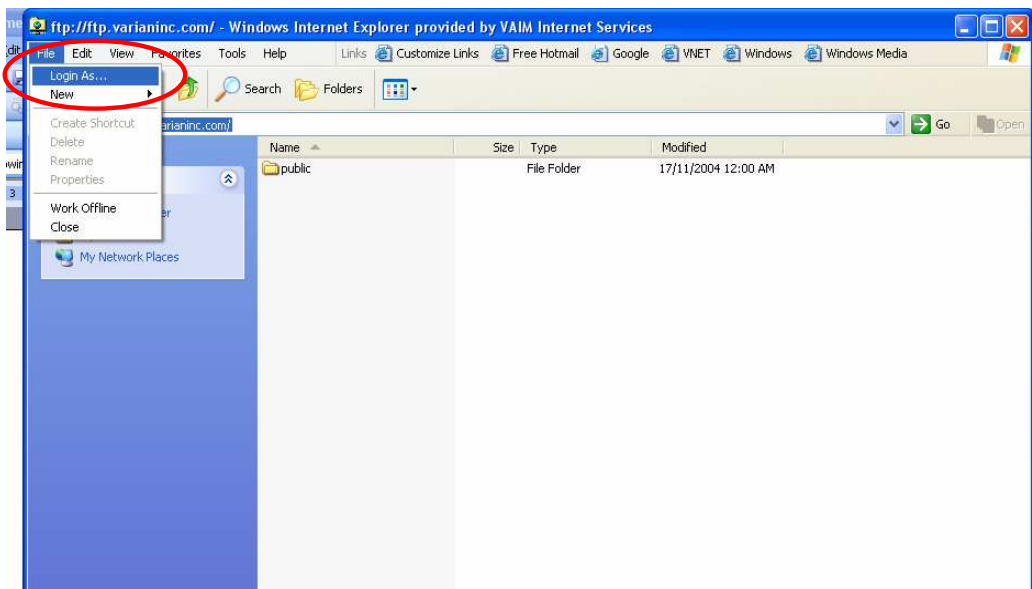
ftp://ftp.varianinc.com/ - Windows Internet Explorer provided by VAIM Internet Services

File Edit View Favorites Tools Help Links Customize Links Free Hotmail Google VNET Windows Windows Media

Login As...
New
Create Shortcut
Delete
Rename
Properties
Work Offline
Close

Search Folders

varianinc.com/

Go Open

My Network Places

| Name | Size | Type | Modified |
|---|---|---|---|
| public | | File Folder | 17/11/2004 12:00 AM |